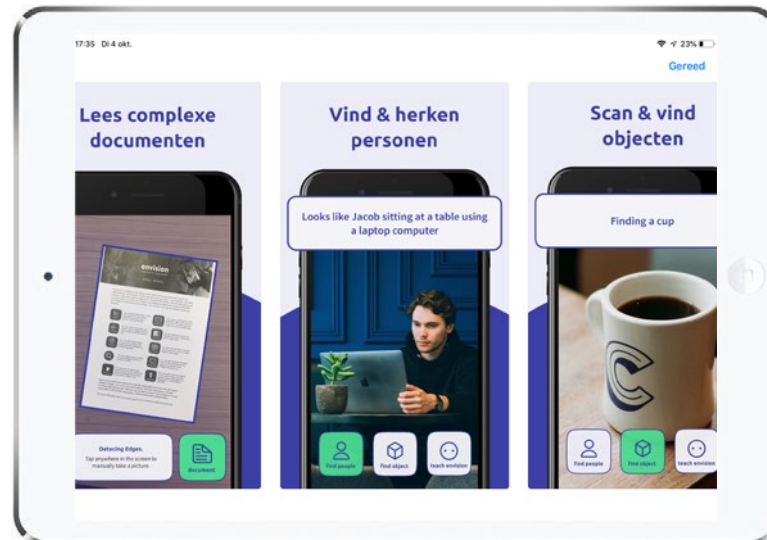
17:35 Di 4 okt.

23%

Gereed

Lees complexe documenten

envision

Detecting Edges. Tap anywhere in the screen to manually take a picture.

document

Vind & herken personen

Looks like Jacob sitting at a table using a laptop computer

Find people

Find object

teach envision

Scan & vind objecten

Finding a cup

Find people

Find object

teach envision